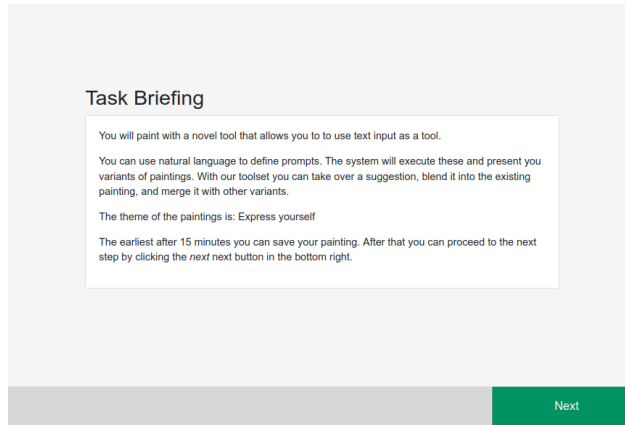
Task Briefing

You will paint with a novel tool that allows you to to use text input as a tool.

You can use natural language to define prompts. The system will execute these and present you variants of paintings. With our toolset you can take over a suggestion, blend it into the existing painting, and merge it with other variants.

The theme of the paintings is: Express yourself

The earliest after 15 minutes you can save your painting. After that you can proceed to the next step by clicking the *next* next button in the bottom right.

Next